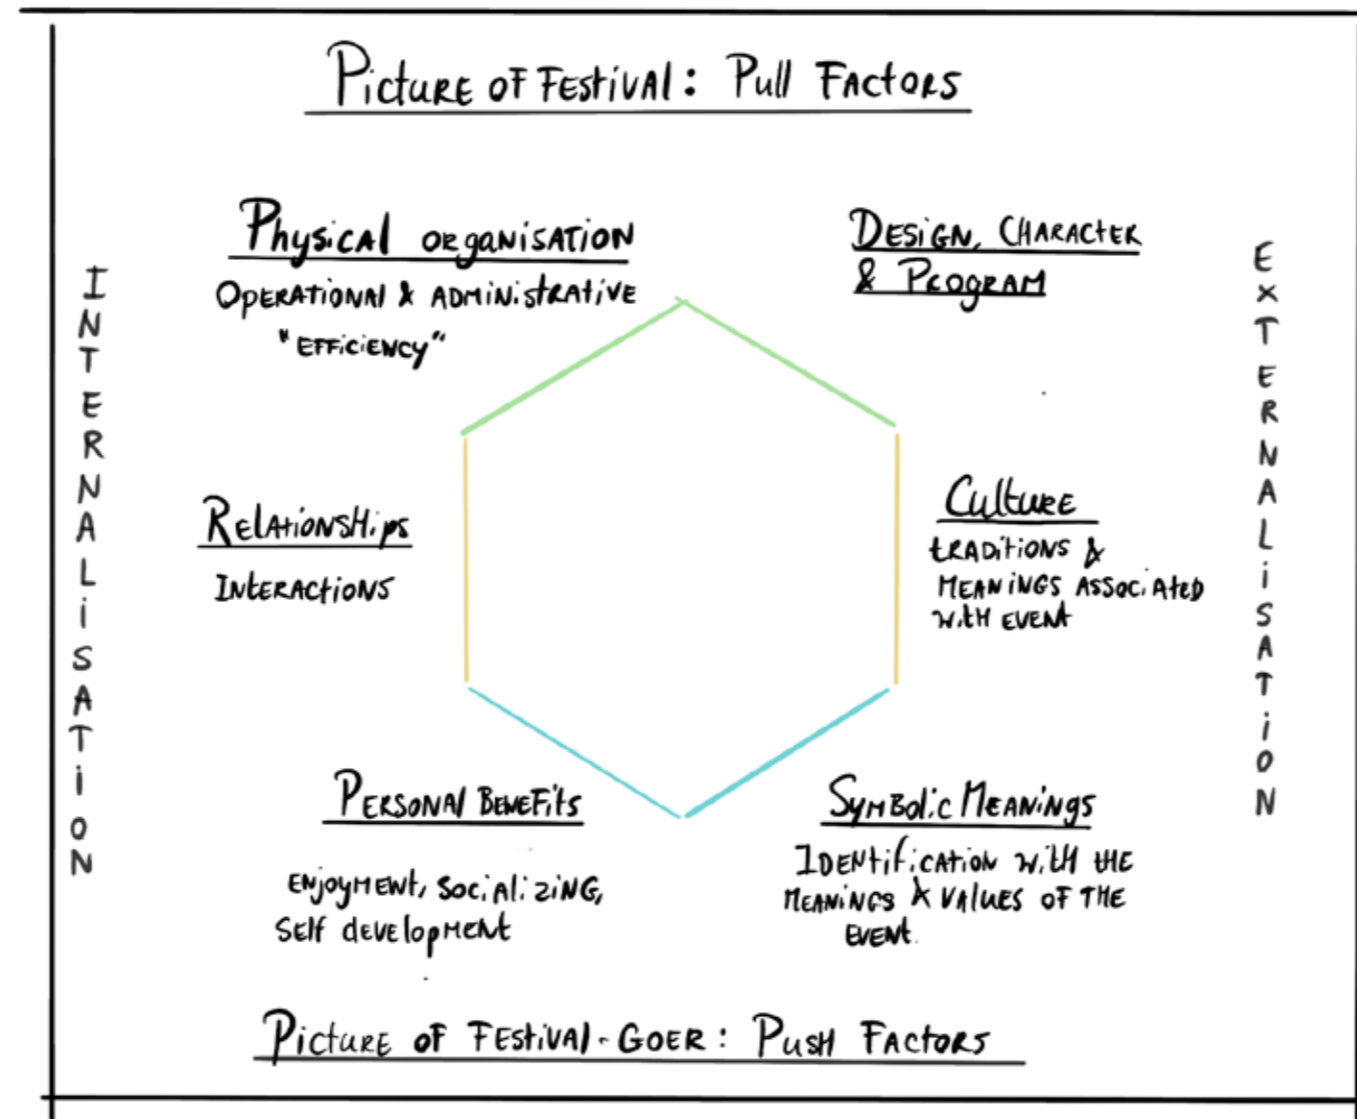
Picture of Festival: Pull Factors

Physical organisation
Operational & administrative
"efficiency"

Design, Character & Program

INTERNALISATION

EXTERNALISATION

Relationships
Interactions

Culture
traditions & meanings associated with event

Personal Benefits
enjoyment, socializing, self development

Symbolic Meanings
Identification with the meanings & values of the event.

Picture of Festival-Goer: Push Factors